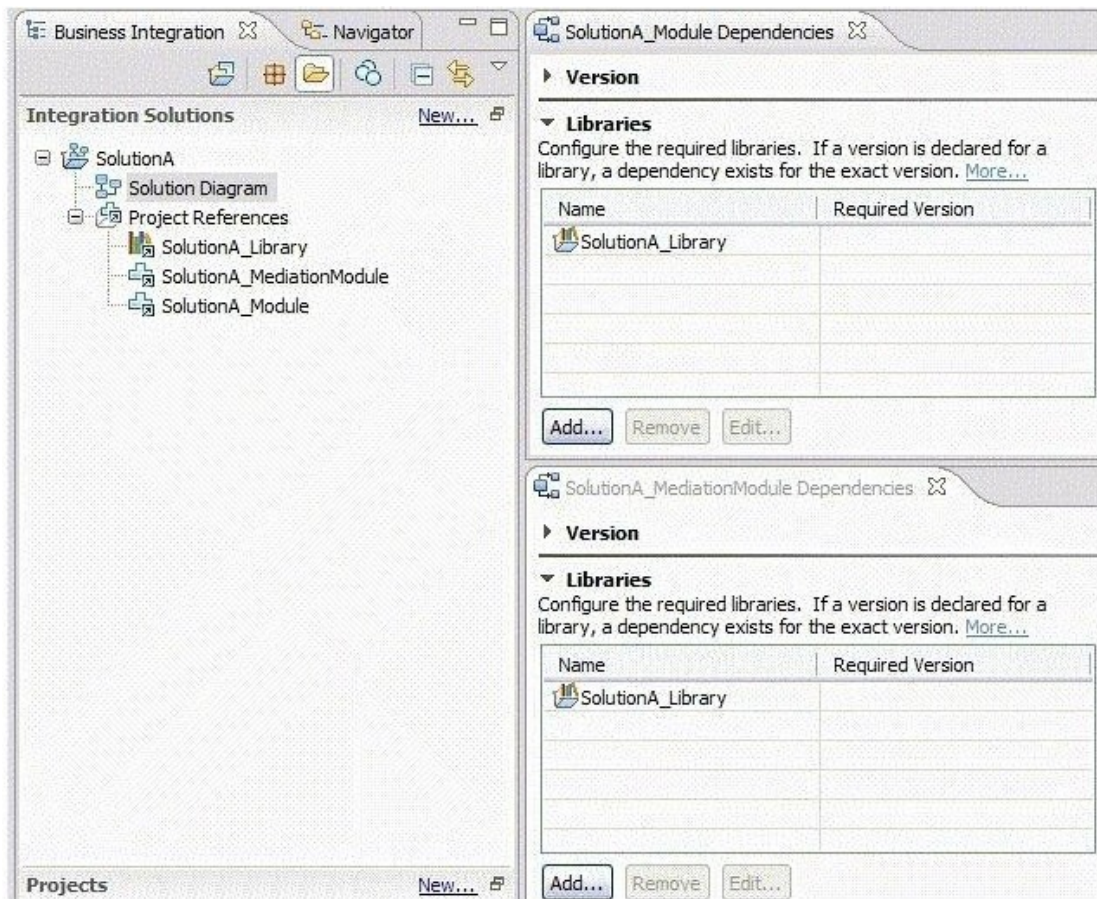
Business Integration ☒ Navigator

Integration Solutions New...

SolutionA
Solution Diagram
Project References
SolutionA_Library
SolutionA_MediationModule
SolutionA_Module

Projects New...

SolutionA_Module Dependencies ☒

Version

Libraries
Configure the required libraries. If a version is declared for a library, a dependency exists for the exact version. More...

| Name | Required Version |
|---|---|
| SolutionA_Library | |

Add... Remove Edit...

SolutionA_MediationModule Dependencies ☒

Version

Libraries
Configure the required libraries. If a version is declared for a library, a dependency exists for the exact version. More...

| Name | Required Version |
|---|---|
| SolutionA_Library | |

Add... Remove Edit...